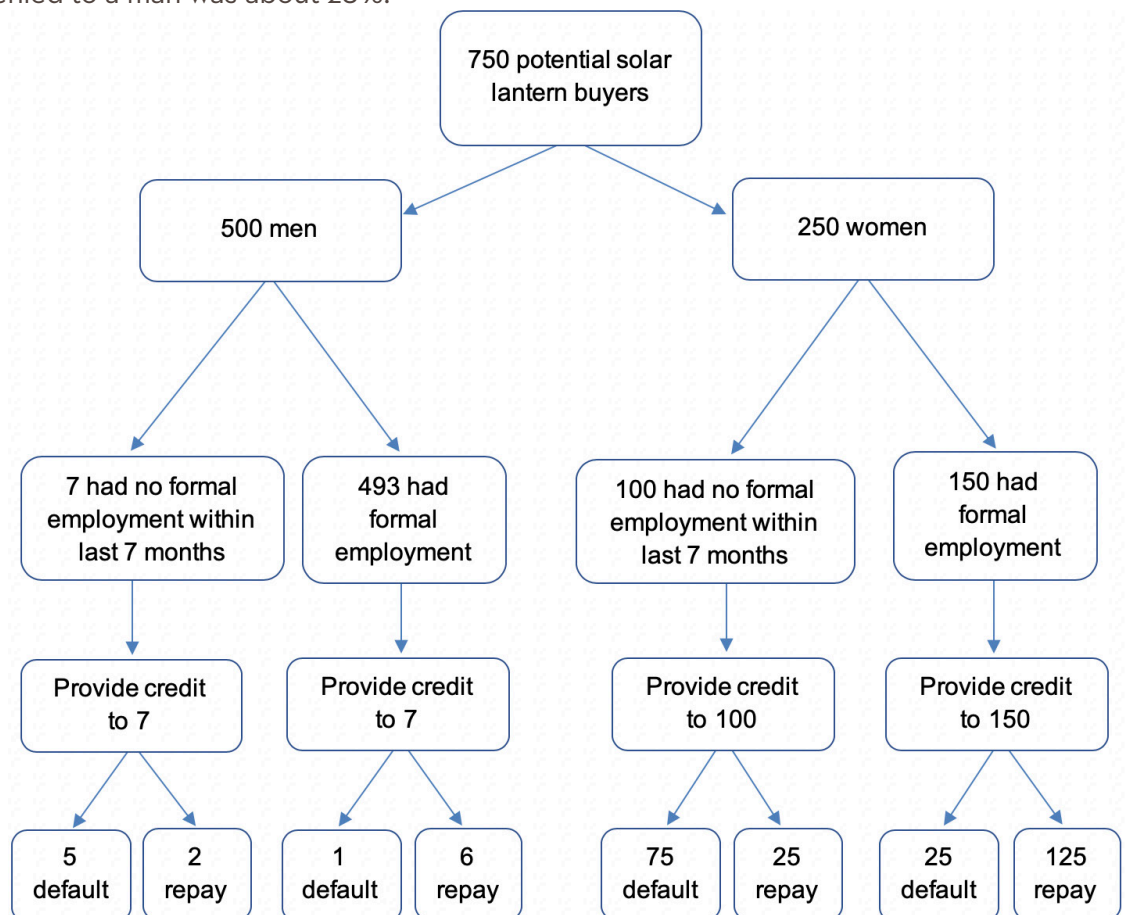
750 potential solar lantern buyers

500 men

250 women

7 had no formal employment within last 7 months

493 had formal employment

100 had no formal employment within last 7 months

150 had formal employment

Provide credit to 7

Provide credit to 7

Provide credit to 100

Provide credit to 150

5 default

2 repay

1 default

6 repay

75 default

25 repay

25 default

125 repay